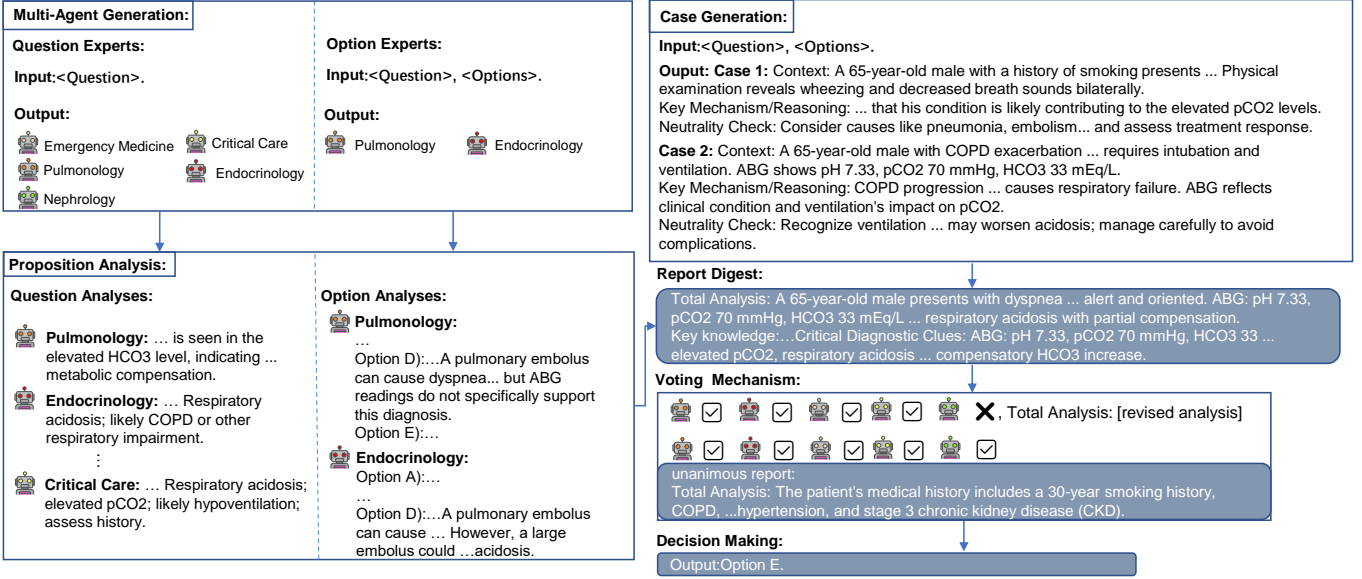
Multi-Agent Generation:

Question Experts:

Input:<Question>.

Output:

Emergency Medicine
Critical Care
Pulmonology
Endocrinology
Nephrology

Option Experts:

Input:<Question>, <Options>.

Output:

Pulmonology
Endocrinology

Proposition Analysis:

Question Analyses:

Pulmonology: … is seen in the elevated HCO3 level, indicating ... metabolic compensation.

Endocrinology: … Respiratory acidosis; likely COPD or other respiratory impairment.

⋮

Critical Care: … Respiratory acidosis; elevated pCO2; likely hypoventilation; assess history.

Option Analyses:

Pulmonology:
…
Option D):…A pulmonary embolus can cause dyspnea... but ABG readings do not specifically support this diagnosis.
Option E):…

Endocrinology:
Option A):…
…
Option D):…A pulmonary embolus can cause … However, a large embolus could …acidosis.

Case Generation:

Input:<Question>, <Options>.

Ouput: Case 1: Context: A 65-year-old male with a history of smoking presents ... Physical examination reveals wheezing and decreased breath sounds bilaterally.
Key Mechanism/Reasoning: ... that his condition is likely contributing to the elevated pCO2 levels.
Neutrality Check: Consider causes like pneumonia, embolism... and assess treatment response.

Case 2: Context: A 65-year-old male with COPD exacerbation ... requires intubation and ventilation. ABG shows pH 7.33, pCO2 70 mmHg, HCO3 33 mEq/L.
Key Mechanism/Reasoning: COPD progression ... causes respiratory failure. ABG reflects clinical condition and ventilation's impact on pCO2.
Neutrality Check: Recognize ventilation ... may worsen acidosis; manage carefully to avoid complications.

Report Digest:

Total Analysis: A 65-year-old male presents with dyspnea ... alert and oriented. ABG: pH 7.33, pCO2 70 mmHg, HCO3 33 mEq/L ... respiratory acidosis with partial compensation.
Key knowledge:…Critical Diagnostic Clues: ABG: pH 7.33, pCO2 70 mmHg, HCO3 33 ... elevated pCO2, respiratory acidosis ... compensatory HCO3 increase.

Voting Mechanism:

✓ ✓ ✓ ✓ ✗, Total Analysis: [revised analysis]

✓ ✓ ✓ ✓ ✓

unanimous report:
Total Analysis: The patient's medical history includes a 30-year smoking history, COPD, ...hypertension, and stage 3 chronic kidney disease (CKD).

Decision Making:

Output:Option E.